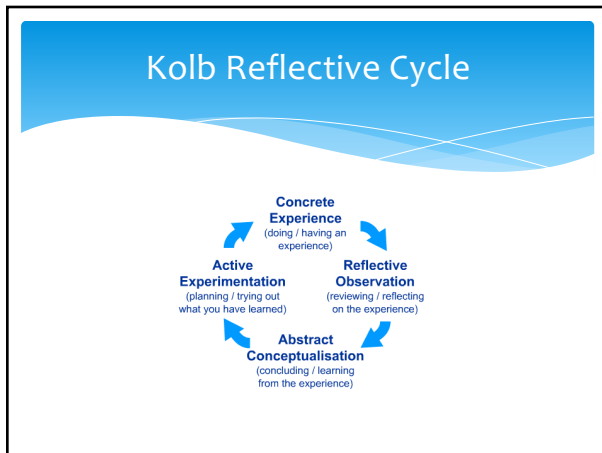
Kolb Reflective Cycle

Concrete Experience
(doing / having an experience)

Reflective Observation
(reviewing / reflecting on the experience)

Abstract Conceptualisation
(concluding / learning from the experience)

Active Experimentation
(planning / trying out what you have learned)